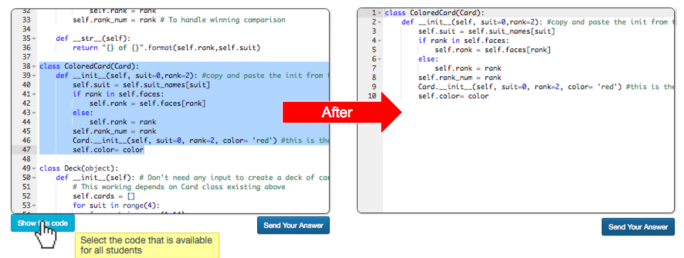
32 self.rank = rank
33 self.rank_num = rank # To handle winning comparison
34
35 def __str__(self):
36 return "{} of {}".format(self.rank,self.suit)
37
38 class ColoredCard(Card):
39 def __init__(self, suit=0,rank=2): #copy and paste the init from t
40 self.suit = self.suit_names[suit]
41 if rank in self.faces:
42 self.rank = self.faces[rank]
43 else:
44 self.rank = rank
45 self.rank_num = rank
46 Card.__init__(self, suit=0, rank=2, color= 'red') #this is the
47 self.color= color
48
49 class Deck(object):
50 def __init__(self): # Don't need any input to create a deck of car
51 # This working depends on Card class existing above
52 self.cards = []
53 for suit in range(4):
54 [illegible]

Show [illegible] code

Select the code that is available for all students

Send Your Answer

After

1 class ColoredCard(Card):
2 def __init__(self, suit=0,rank=2): #copy and paste the init from t
3 self.suit = self.suit_names[suit]
4 if rank in self.faces:
5 self.rank = self.faces[rank]
6 else:
7 self.rank = rank
8 self.rank_num = rank
9 Card.__init__(self, suit=0, rank=2, color= 'red') #this is the
10 self.color= color

Send Your Answer